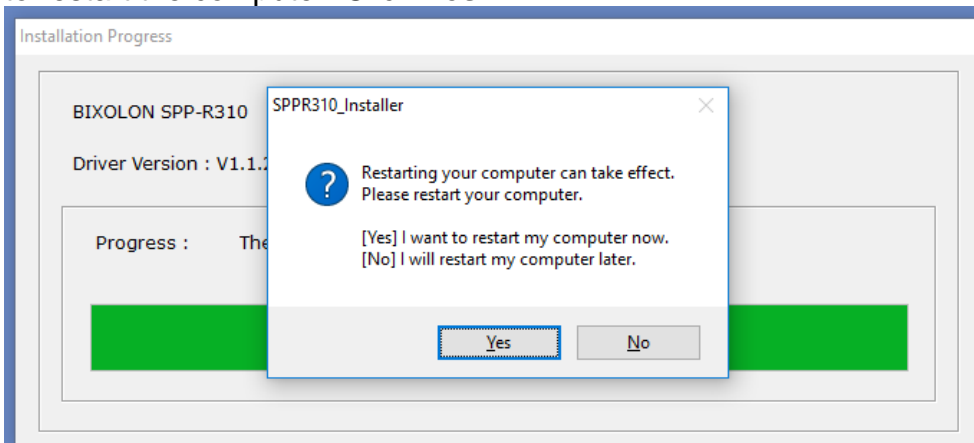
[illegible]

Installation Progress

BIXOLON SPP-R310

Driver Version : V1.1.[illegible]

Progress : The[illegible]

SPPR310_Installer

Restarting your computer can take effect.
Please restart your computer.

[Yes] I want to restart my computer now.
[No] I will restart my computer later.

Yes

No